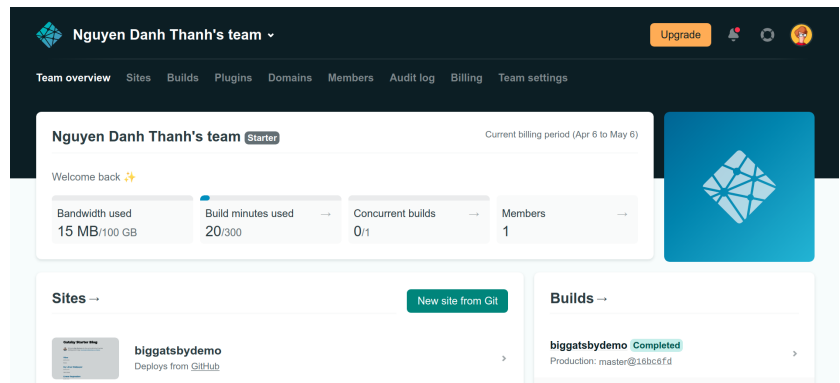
Nguyen Danh Thanh's team

Upgrade

Team overview Sites Builds Plugins Domains Members Audit log Billing Team settings

Nguyen Danh Thanh's team Starter

Current billing period (Apr 6 to May 6)

Welcome back ✨

Bandwidth used
15 MB/100 GB

Build minutes used →
20/300

Concurrent builds →
0/1

Members →
1

Sites →

New site from Git

Gatsby Starter Blog

biggatsbydemo
Deploys from GitHub

Builds →

biggatsbydemo Completed
Production: master@16bc6fd